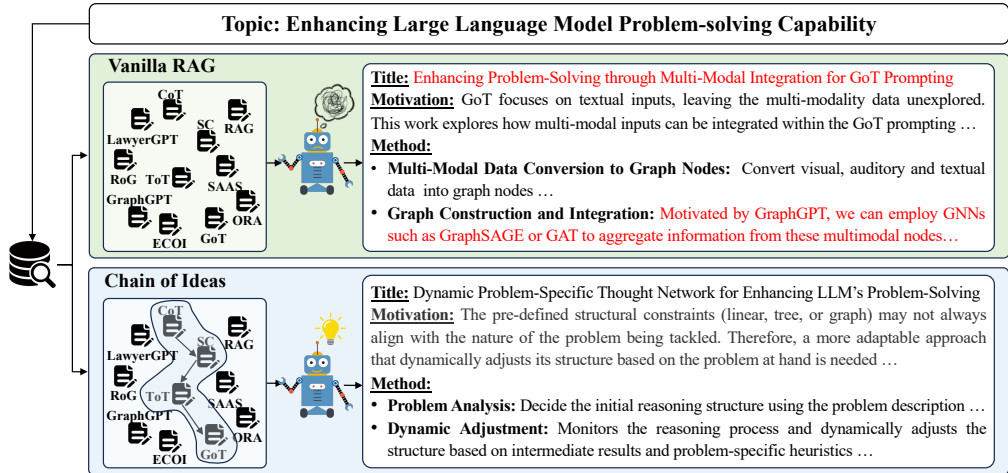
Topic: Enhancing Large Language Model Problem-solving Capability

Vanilla RAG

CoT
LawyerGPT
SC
RAG
RoG
ToT
SAAS
GraphGPT
ORA
ECOI
GoT

Title: Enhancing Problem-Solving through Multi-Modal Integration for GoT Prompting
Motivation: GoT focuses on textual inputs, leaving the multi-modality data unexplored. This work explores how multi-modal inputs can be integrated within the GoT prompting …
Method:
• Multi-Modal Data Conversion to Graph Nodes: Convert visual, auditory and textual data into graph nodes …
• Graph Construction and Integration: Motivated by GraphGPT, we can employ GNNs such as GraphSAGE or GAT to aggregate information from these multimodal nodes…

Chain of Ideas

CoT
LawyerGPT
SC
RAG
RoG
ToT
SAAS
GraphGPT
ORA
ECOI
GoT

Title: Dynamic Problem-Specific Thought Network for Enhancing LLM's Problem-Solving
Motivation: The pre-defined structural constraints (linear, tree, or graph) may not always align with the nature of the problem being tackled. Therefore, a more adaptable approach that dynamically adjusts its structure based on the problem at hand is needed …
Method:
• Problem Analysis: Decide the initial reasoning structure using the problem description …
• Dynamic Adjustment: Monitors the reasoning process and dynamically adjusts the structure based on intermediate results and problem-specific heuristics …